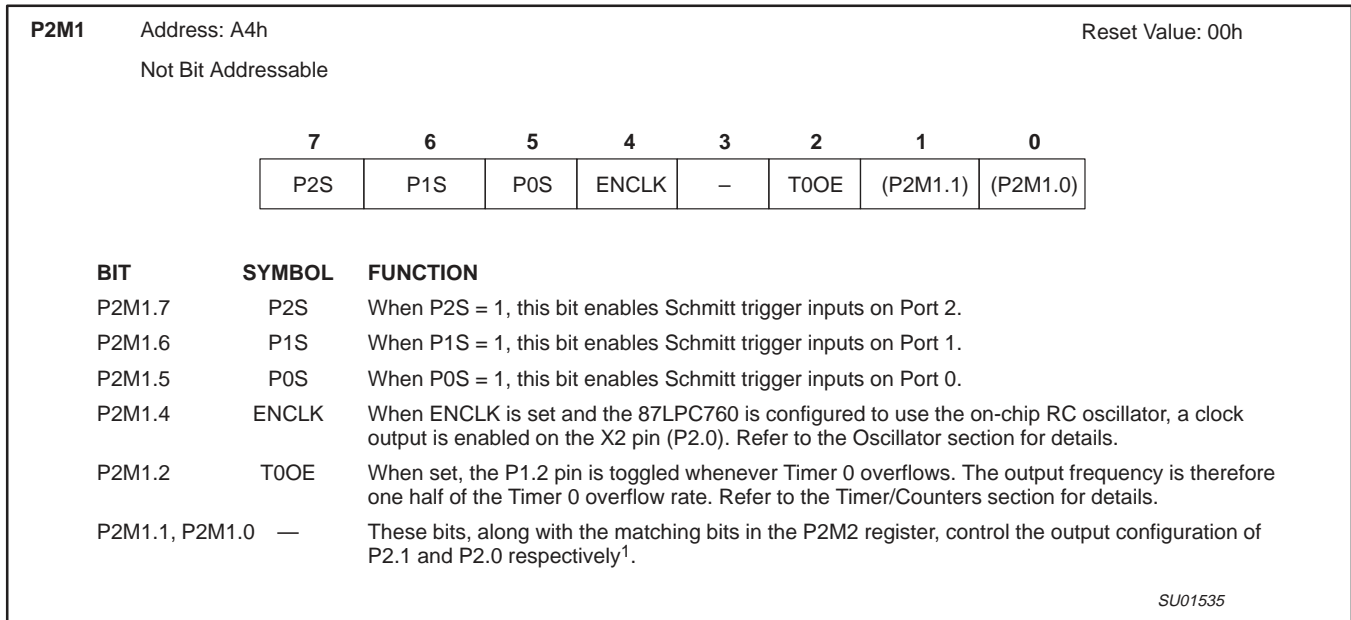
P2M1 Address: A4h Reset Value: 00h

Not Bit Addressable

| 7 | 6 | 5 | 4 | 3 | 2 | 1 | 0 |
|---|---|---|---|---|---|---|---|
| P2S | P1S | P0S | ENCLK | – | T0OE | (P2M1.1) | (P2M1.0) |

| BIT | SYMBOL | FUNCTION |
|---|---|---|
| P2M1.7 | P2S | When P2S = 1, this bit enables Schmitt trigger inputs on Port 2. |
| P2M1.6 | P1S | When P1S = 1, this bit enables Schmitt trigger inputs on Port 1. |
| P2M1.5 | P0S | When P0S = 1, this bit enables Schmitt trigger inputs on Port 0. |
| P2M1.4 | ENCLK | When ENCLK is set and the 87LPC760 is configured to use the on-chip RC oscillator, a clock output is enabled on the X2 pin (P2.0). Refer to the Oscillator section for details. |
| P2M1.2 | T0OE | When set, the P1.2 pin is toggled whenever Timer 0 overflows. The output frequency is therefore one half of the Timer 0 overflow rate. Refer to the Timer/Counters section for details. |
| P2M1.1, P2M1.0 | — | These bits, along with the matching bits in the P2M2 register, control the output configuration of P2.1 and P2.0 respectively$^1$. |

SU01535